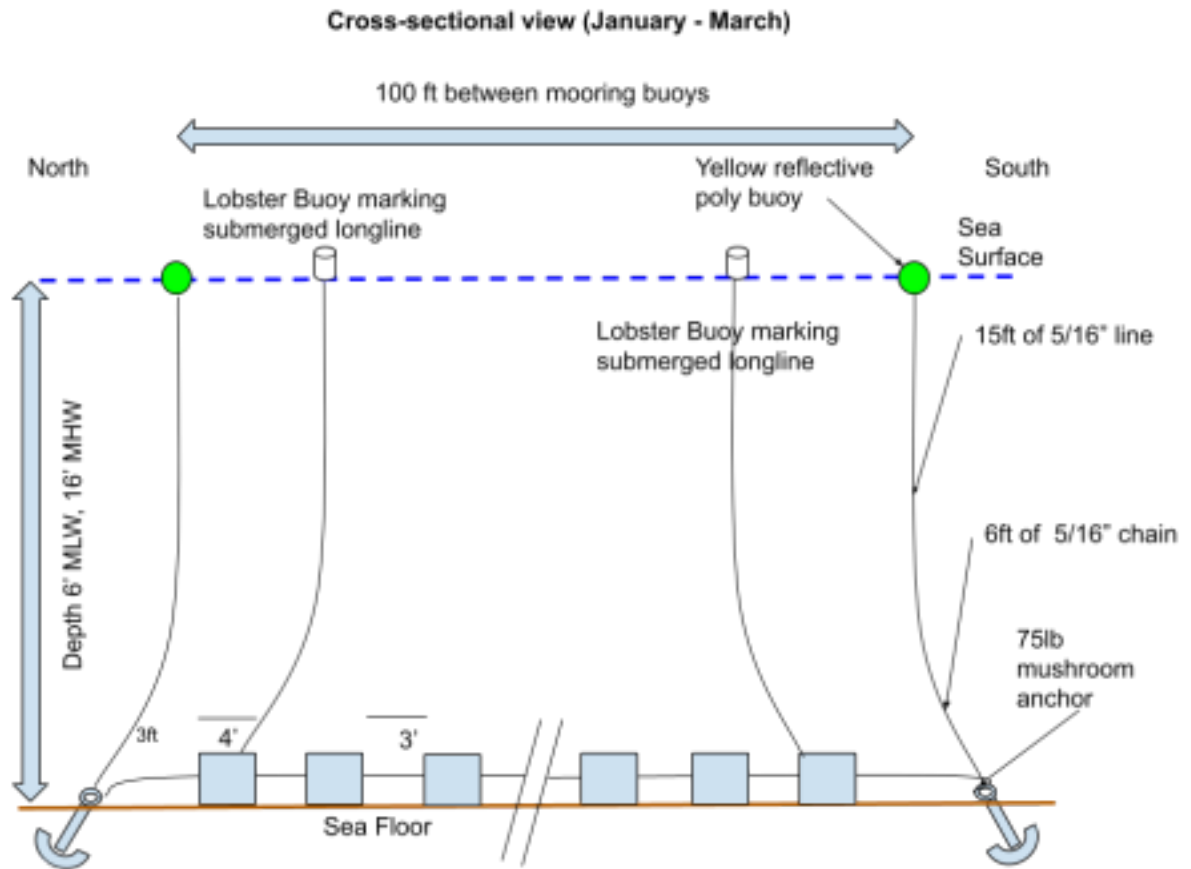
Cross-sectional view (January - March)

100 ft between mooring buoys

North

Lobster Buoy marking submerged longline

Yellow reflective poly buoy

South

Sea Surface

Lobster Buoy marking submerged longline

15ft of 5/16" line

Depth 6' MLW, 16' MHW

6ft of 5/16" chain

75lb mushroom anchor

3ft

4'

3'

Sea Floor